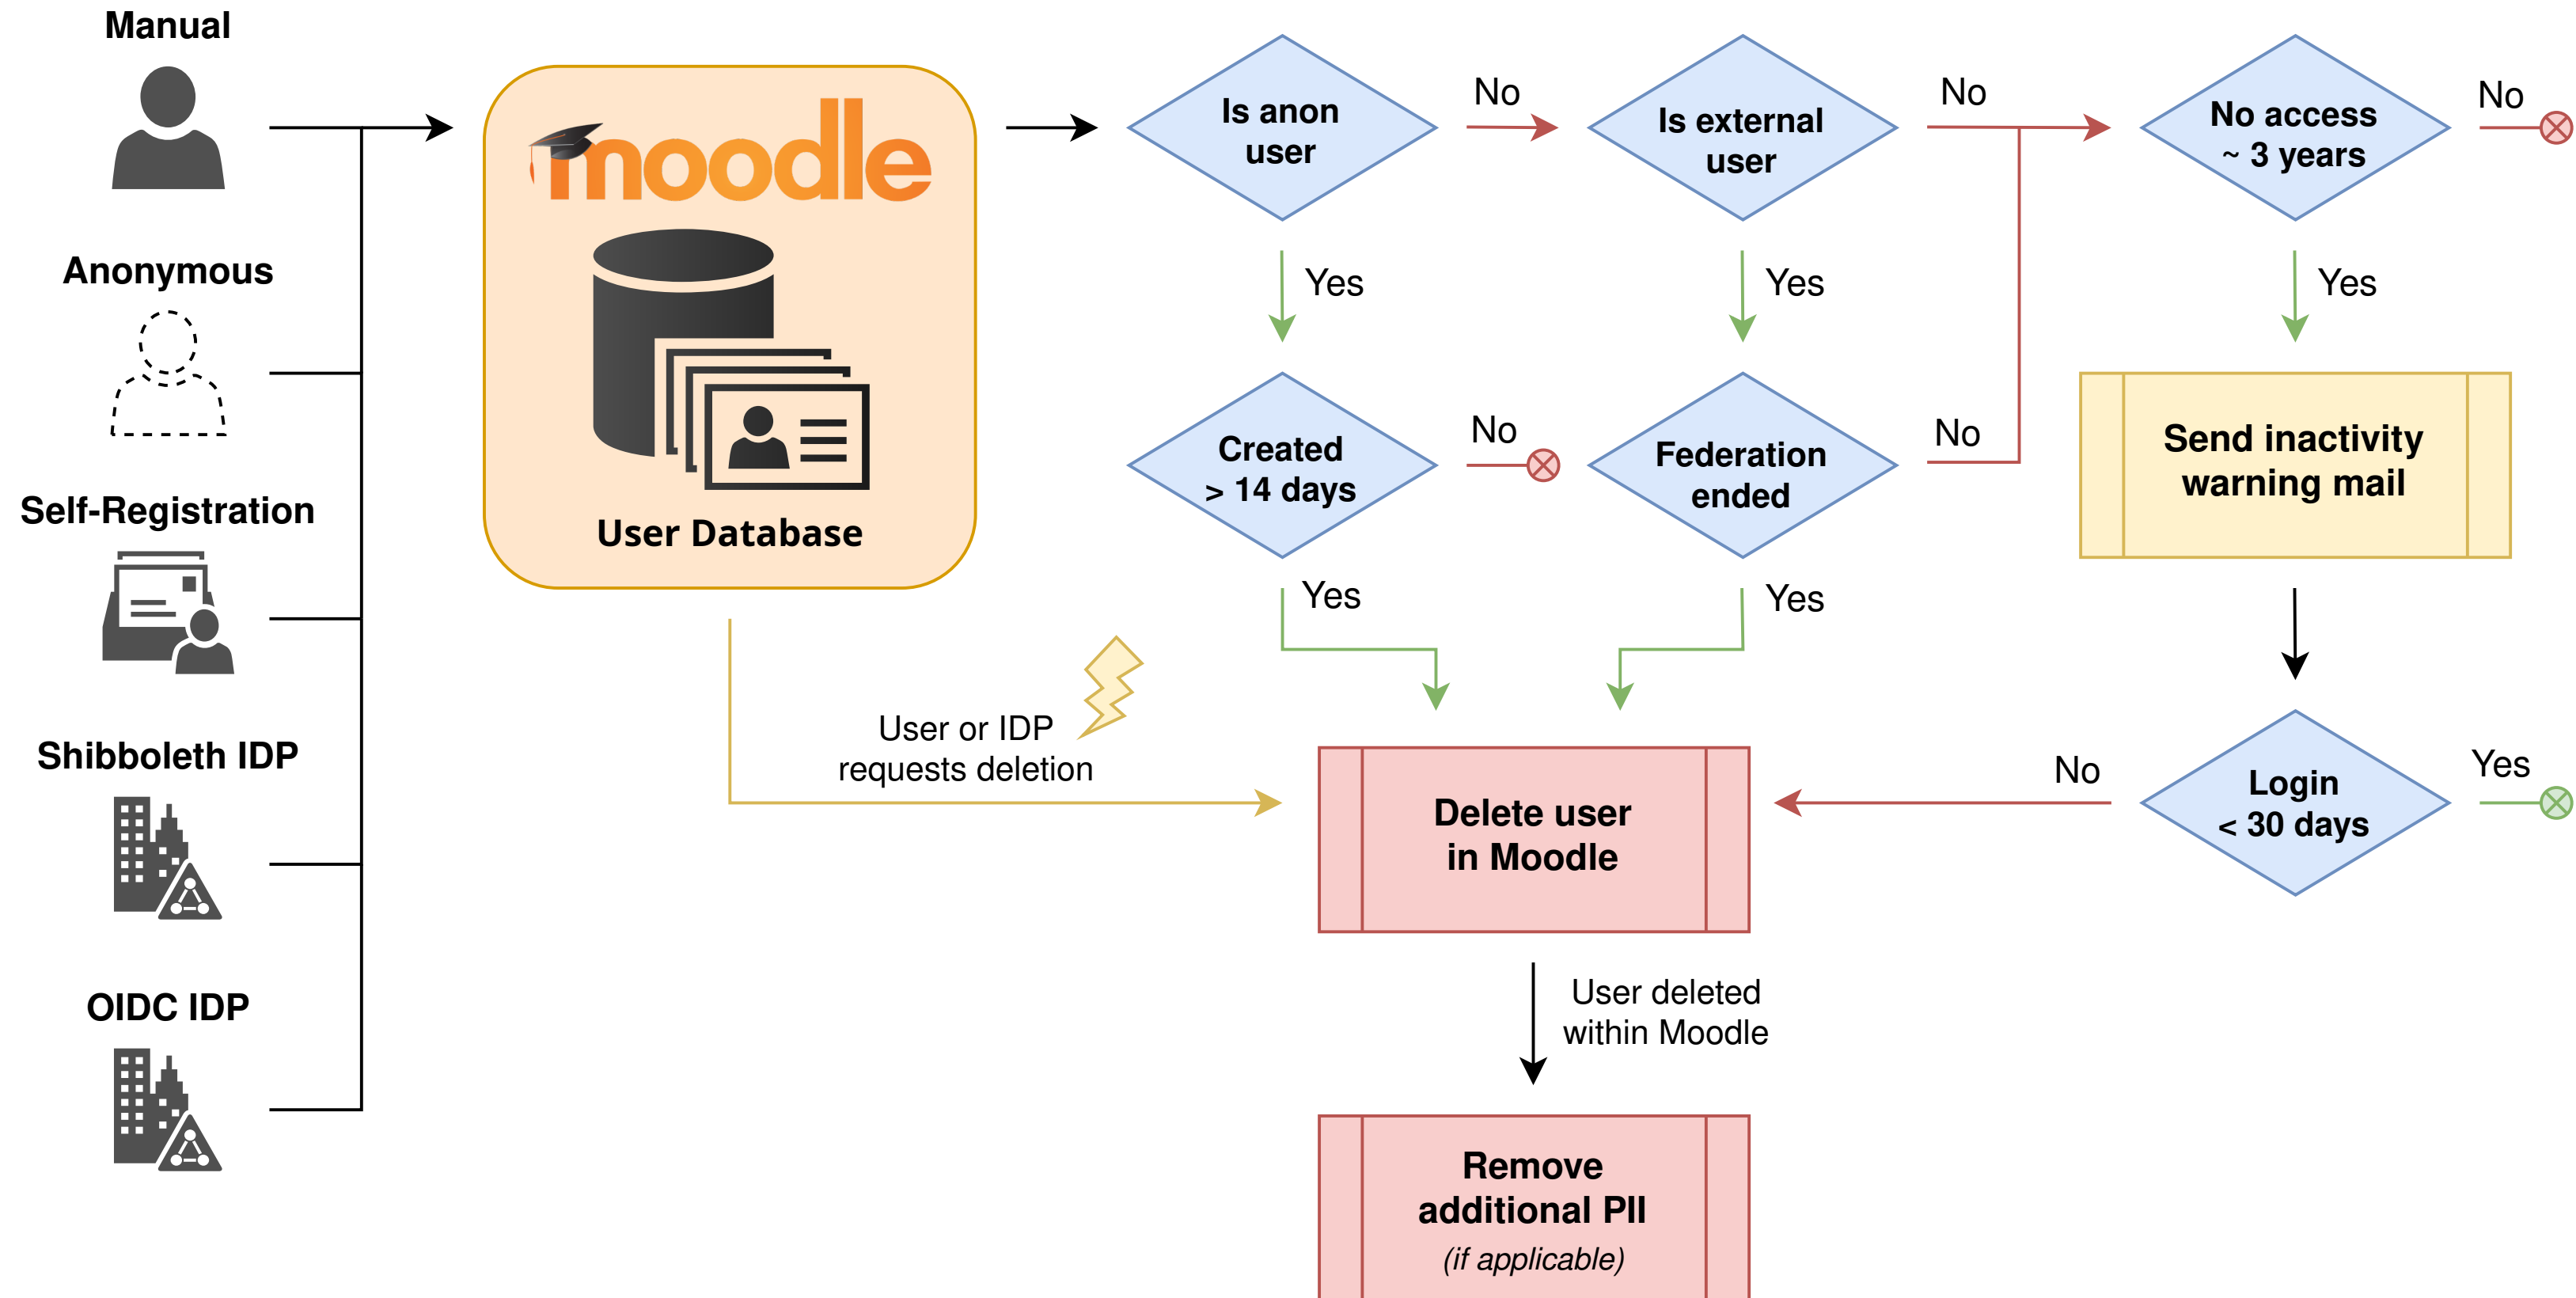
Manual

Anonymous

Self-Registration

Shibboleth IDP

OIDC IDP

moodle

User Database

Is anon user

No

Is external user

No

No access ~ 3 years

No

Yes

Yes

Yes

Created > 14 days

No

Federation ended

No

Send inactivity warning mail

Yes

Yes

User or IDP requests deletion

Delete user in Moodle

No

Login < 30 days

Yes

User deleted within Moodle

Remove additional PII
(if applicable)